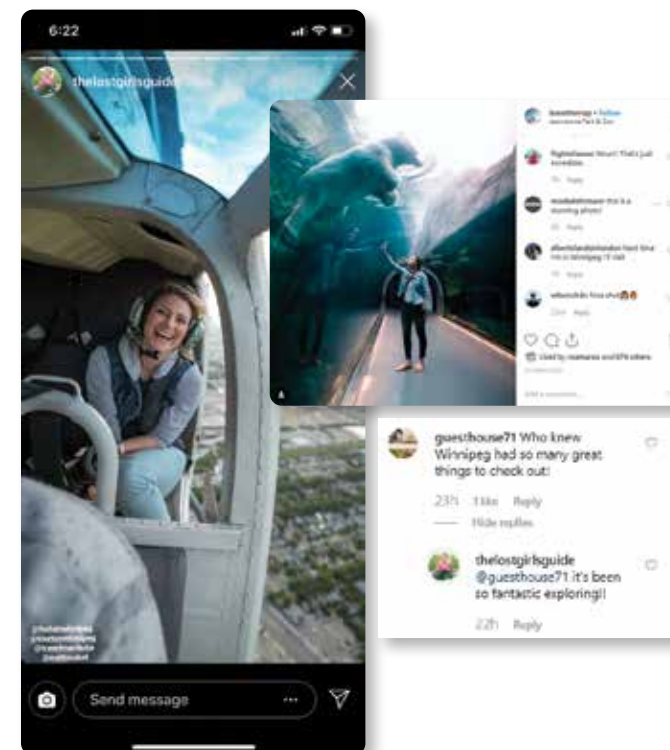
6:22

thelostgirlsguide

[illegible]

Send message

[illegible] • Follow

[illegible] Wow!! That's just incredible.

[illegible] this is a stunning photo!

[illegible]

Liked by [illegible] and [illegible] others

guesthouse71 Who knew Winnipeg had so many great things to check out!

23h 1 like Reply

Hide replies

thelostgirlsguide @guesthouse71 it's been so fantastic exploring!!

22h Reply